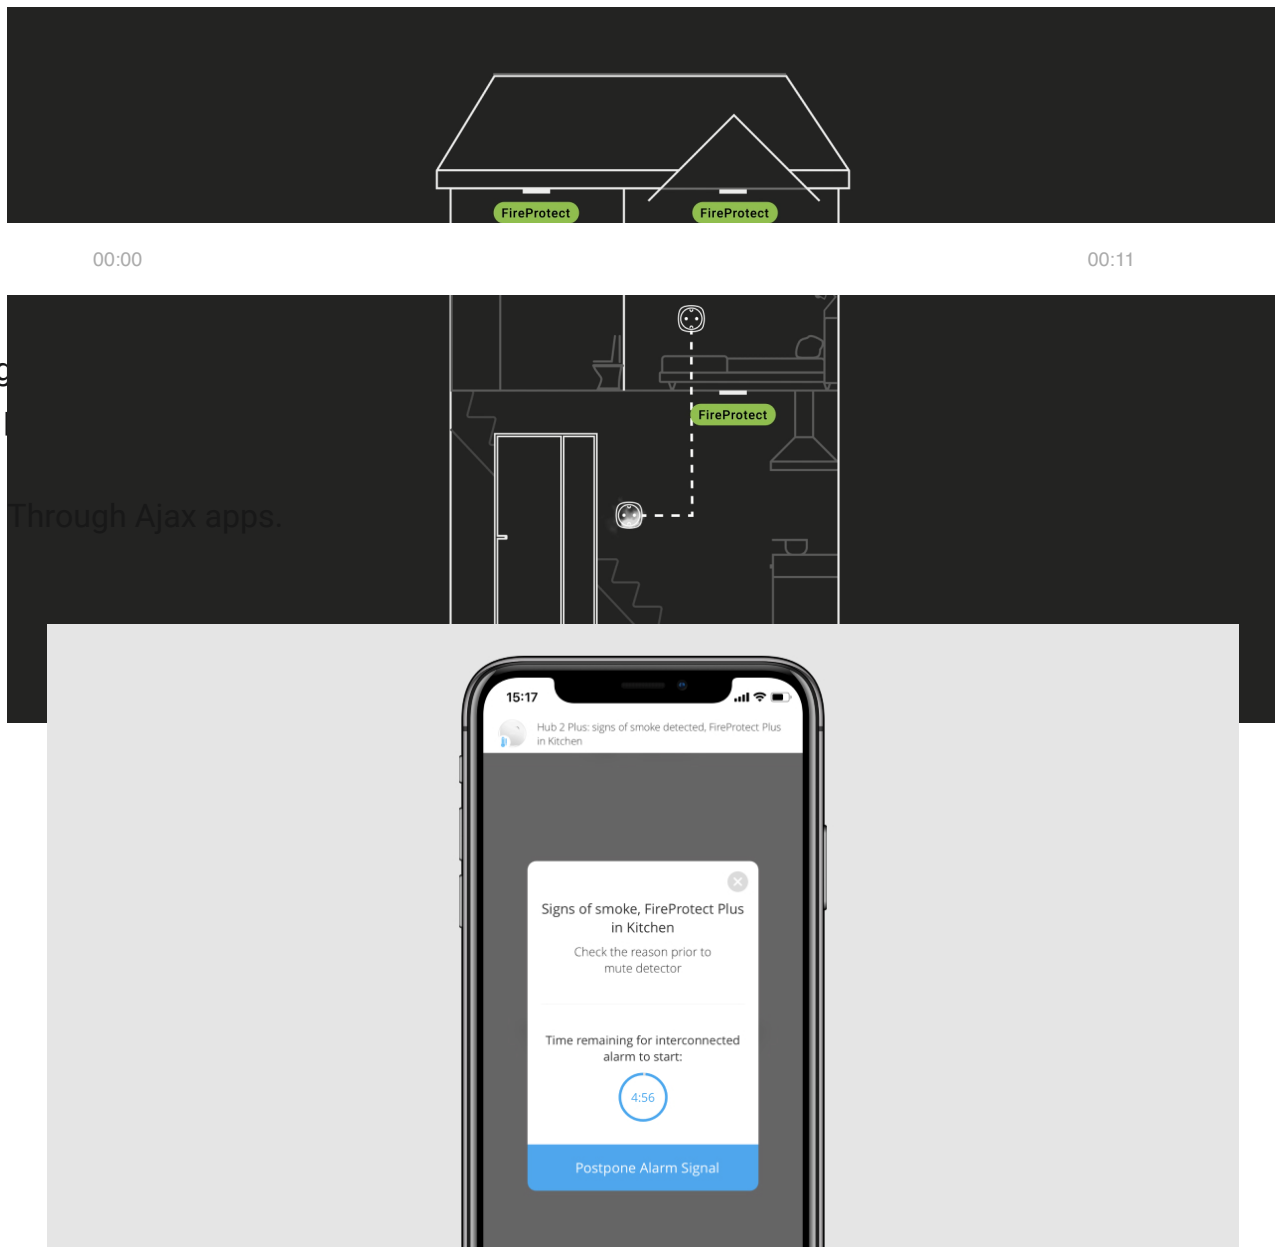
FireProtect
FireProtect

00:00

00:11

FireProtect

Through Ajax apps.

15:17

Hub 2 Plus: signs of smoke detected, FireProtect Plus in Kitchen

Signs of smoke, FireProtect Plus in Kitchen

Check the reason prior to mute detector

Time remaining for interconnected alarm to start:

4:56

Postpone Alarm Signal